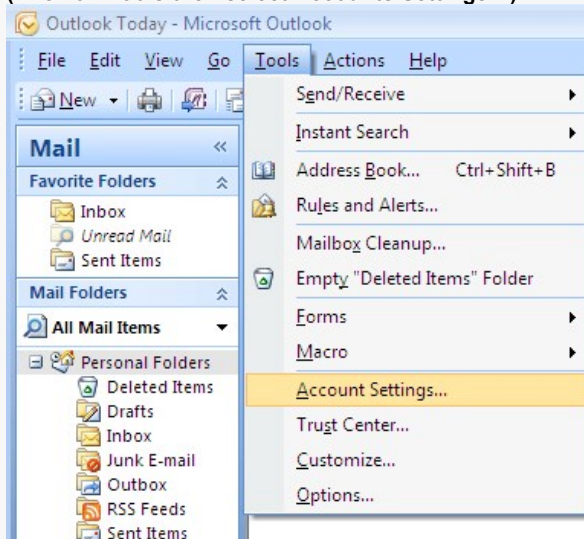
Outlook Today - Microsoft Outlook

File Edit View Go Tools Actions Help

New

Mail

Favorite Folders

Inbox

Unread Mail

Sent Items

Mail Folders

All Mail Items

Personal Folders

Deleted Items

Drafts

Inbox

Junk E-mail

Outbox

RSS Feeds

Sent Items

Send/Receive

Instant Search

Address Book... Ctrl+Shift+B

Rules and Alerts...

Mailbox Cleanup...

Empty "Deleted Items" Folder

Forms

Macro

Account Settings...

Trust Center...

Customize...

Options...